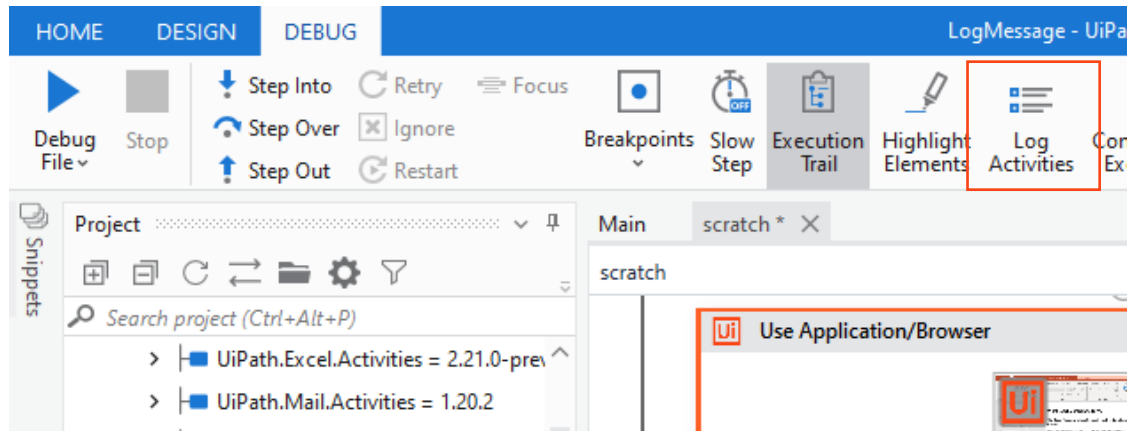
HOME DESIGN DEBUG

LogMessage - UiPa

Debug File

Stop

Step Into

Step Over

Step Out

Retry

Ignore

Restart

Focus

Breakpoints

Slow Step

Execution Trail

Highlight Elements

Log Activities

Co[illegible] Ex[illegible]

Snippets

Project

Search project (Ctrl+Alt+P)

UiPath.Excel.Activities = 2.21.0-prev

UiPath.Mail.Activities = 1.20.2

Main

scratch *

scratch

Ui Use Application/Browser

Ui